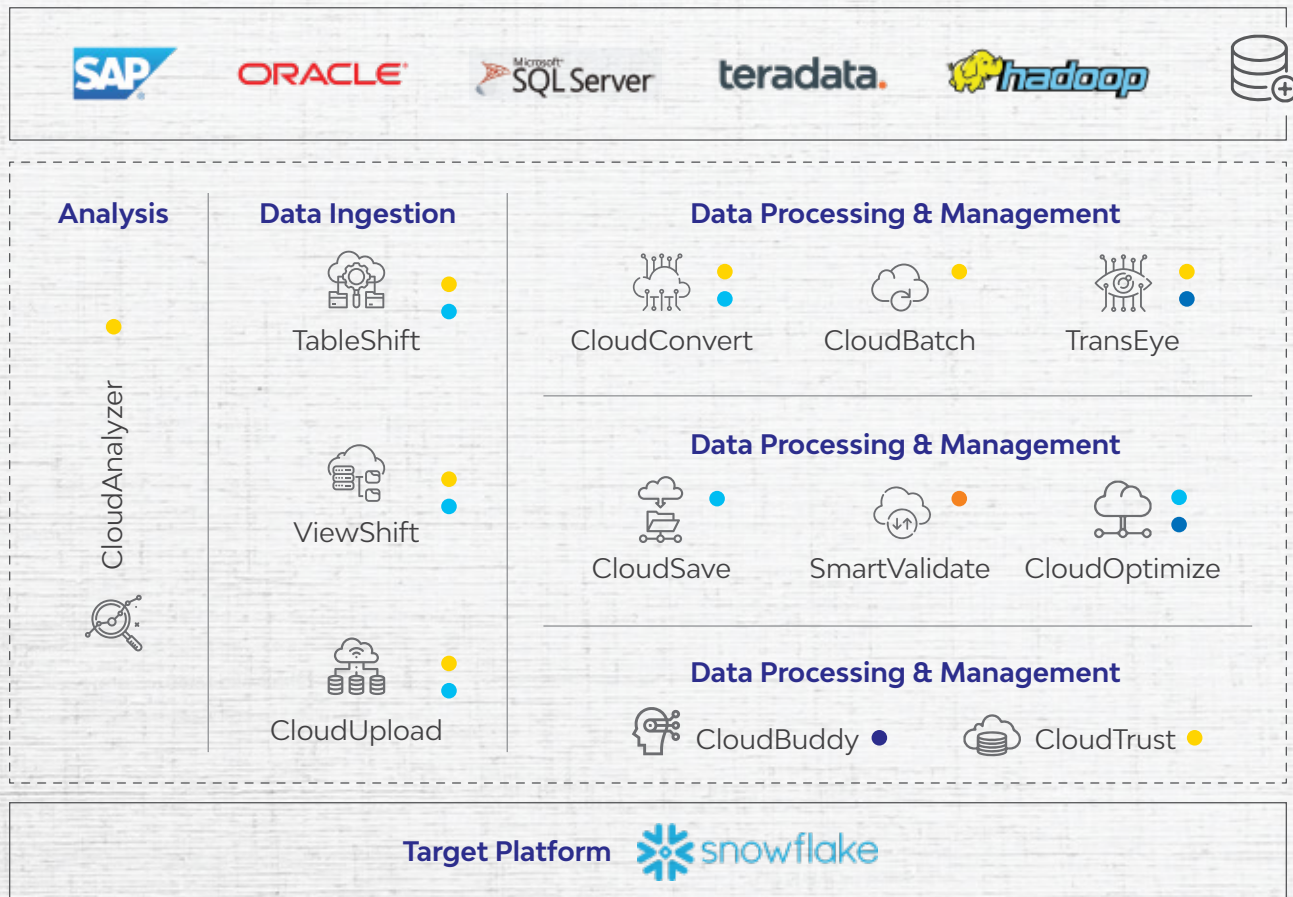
SAP ORACLE Microsoft SQL Server teradata. hadoop

Analysis

CloudAnalyzer

Data Ingestion

TableShift

ViewShift

CloudUpload

Data Processing & Management

CloudConvert CloudBatch TransEye

Data Processing & Management

CloudSave SmartValidate CloudOptimize

Data Processing & Management

CloudBuddy CloudTrust

Target Platform snowflake